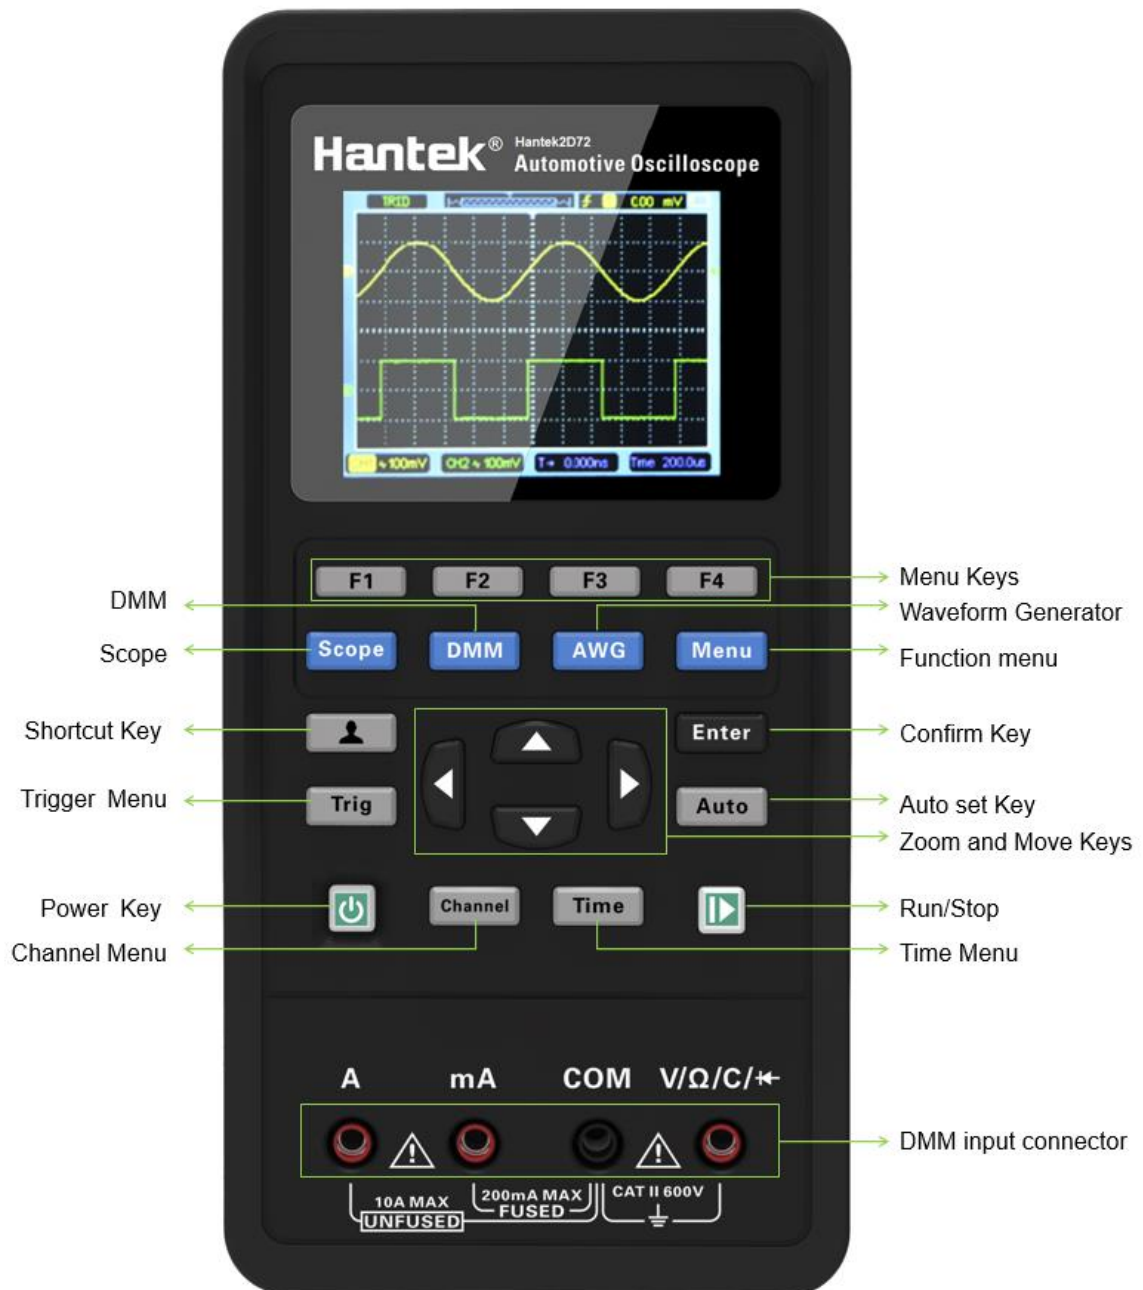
Hantek® Hantek2D72
Automotive Oscilloscope

TRIG
C00 mV
100mV CH2 100mV T→ 0.300ns Time 200.0us

F1 F2 F3 F4
Menu Keys
DMM
Waveform Generator
Scope
Scope DMM AWG Menu
Function menu
Shortcut Key
Enter
Confirm Key
Trigger Menu
Trig
Auto
Auto set Key
Zoom and Move Keys
Power Key
Channel
Time
Run/Stop
Channel Menu
Time Menu

A mA COM V/Ω/C/
DMM input connector
10A MAX UNFUSED
200mA MAX FUSED
CAT II 600V